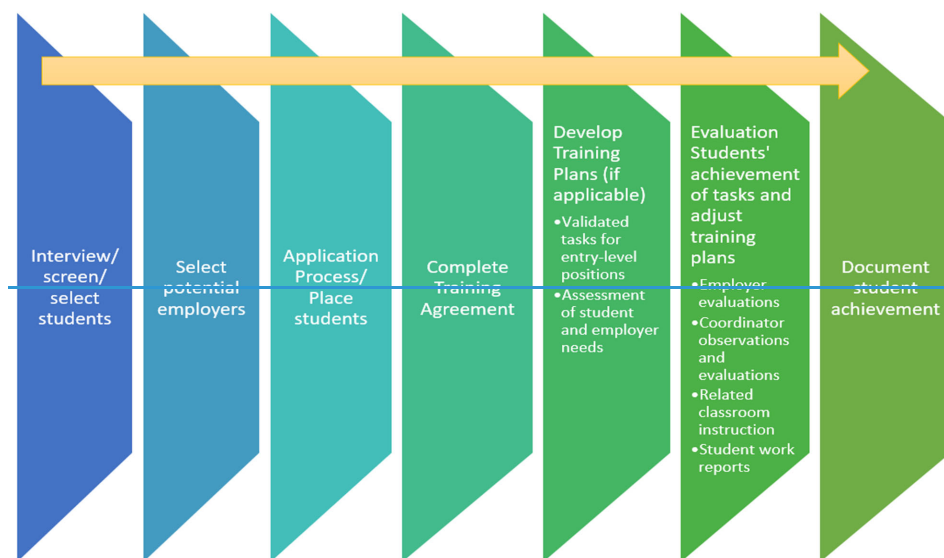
Interview/ screen/ select students

Select potential employers

Application Process/ Place students

Complete Training Agreement

Develop Training Plans (if applicable)

- Validated tasks for entry-level positions
- Assessment of student and employer needs

Evaluation Students' achievement of tasks and adjust training plans

- Employer evaluations
- Coordinator observations and evaluations
- Related classroom instruction
- Student work reports

Document student achievement